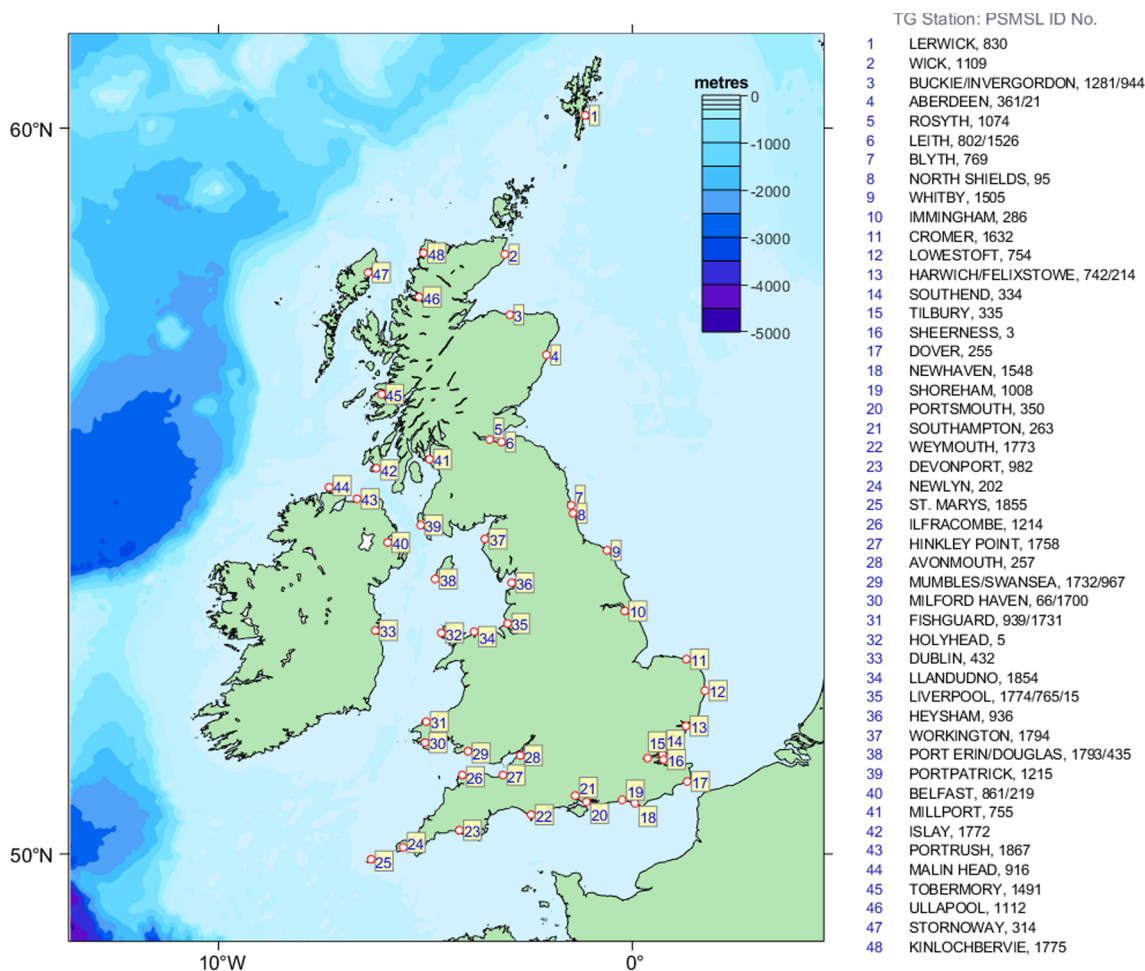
metres
0
-1000
-2000
-3000
-4000
-5000

60°N
50°N
10°W
0°

1
2
3
4
5
6
7
8
9
10
11
12
13
14
15
16
17
18
19
20
21
22
23
24
25
26
27
28
29
30
31
32
33
34
35
36
37
38
39
40
41
42
43
44
45
46
47
48

TG Station: PSMSL ID No.

1 LERWICK, 830
2 WICK, 1109
3 BUCKIE/INVERGORDON, 1281/944
4 ABERDEEN, 361/21
5 ROSYTH, 1074
6 LEITH, 802/1526
7 BLYTH, 769
8 NORTH SHIELDS, 95
9 WHITBY, 1505
10 IMMINGHAM, 286
11 CROMER, 1632
12 LOWESTOFT, 754
13 HARWICH/FELIXSTOWE, 742/214
14 SOUTHEND, 334
15 TILBURY, 335
16 SHEERNESS, 3
17 DOVER, 255
18 NEWHAVEN, 1548
19 SHOREHAM, 1008
20 PORTSMOUTH, 350
21 SOUTHAMPTON, 263
22 WEYMOUTH, 1773
23 DEVONPORT, 982
24 NEWLYN, 202
25 ST. MARYS, 1855
26 ILFRACOMBE, 1214
27 HINKLEY POINT, 1758
28 AVONMOUTH, 257
29 MUMBLES/SWANSEA, 1732/967
30 MILFORD HAVEN, 66/1700
31 FISHGUARD, 939/1731
32 HOLYHEAD, 5
33 DUBLIN, 432
34 LLANDUDNO, 1854
35 LIVERPOOL, 1774/765/15
36 HEYSHAM, 936
37 WORKINGTON, 1794
38 PORT ERIN/DOUGLAS, 1793/435
39 PORTPATRICK, 1215
40 BELFAST, 861/219
41 MILLPORT, 755
42 ISLAY, 1772
43 PORTRUSH, 1867
44 MALIN HEAD, 916
45 TOBERMORY, 1491
46 ULLAPOOL, 1112
47 STORNOWAY, 314
48 KINLOCHBERVIE, 1775